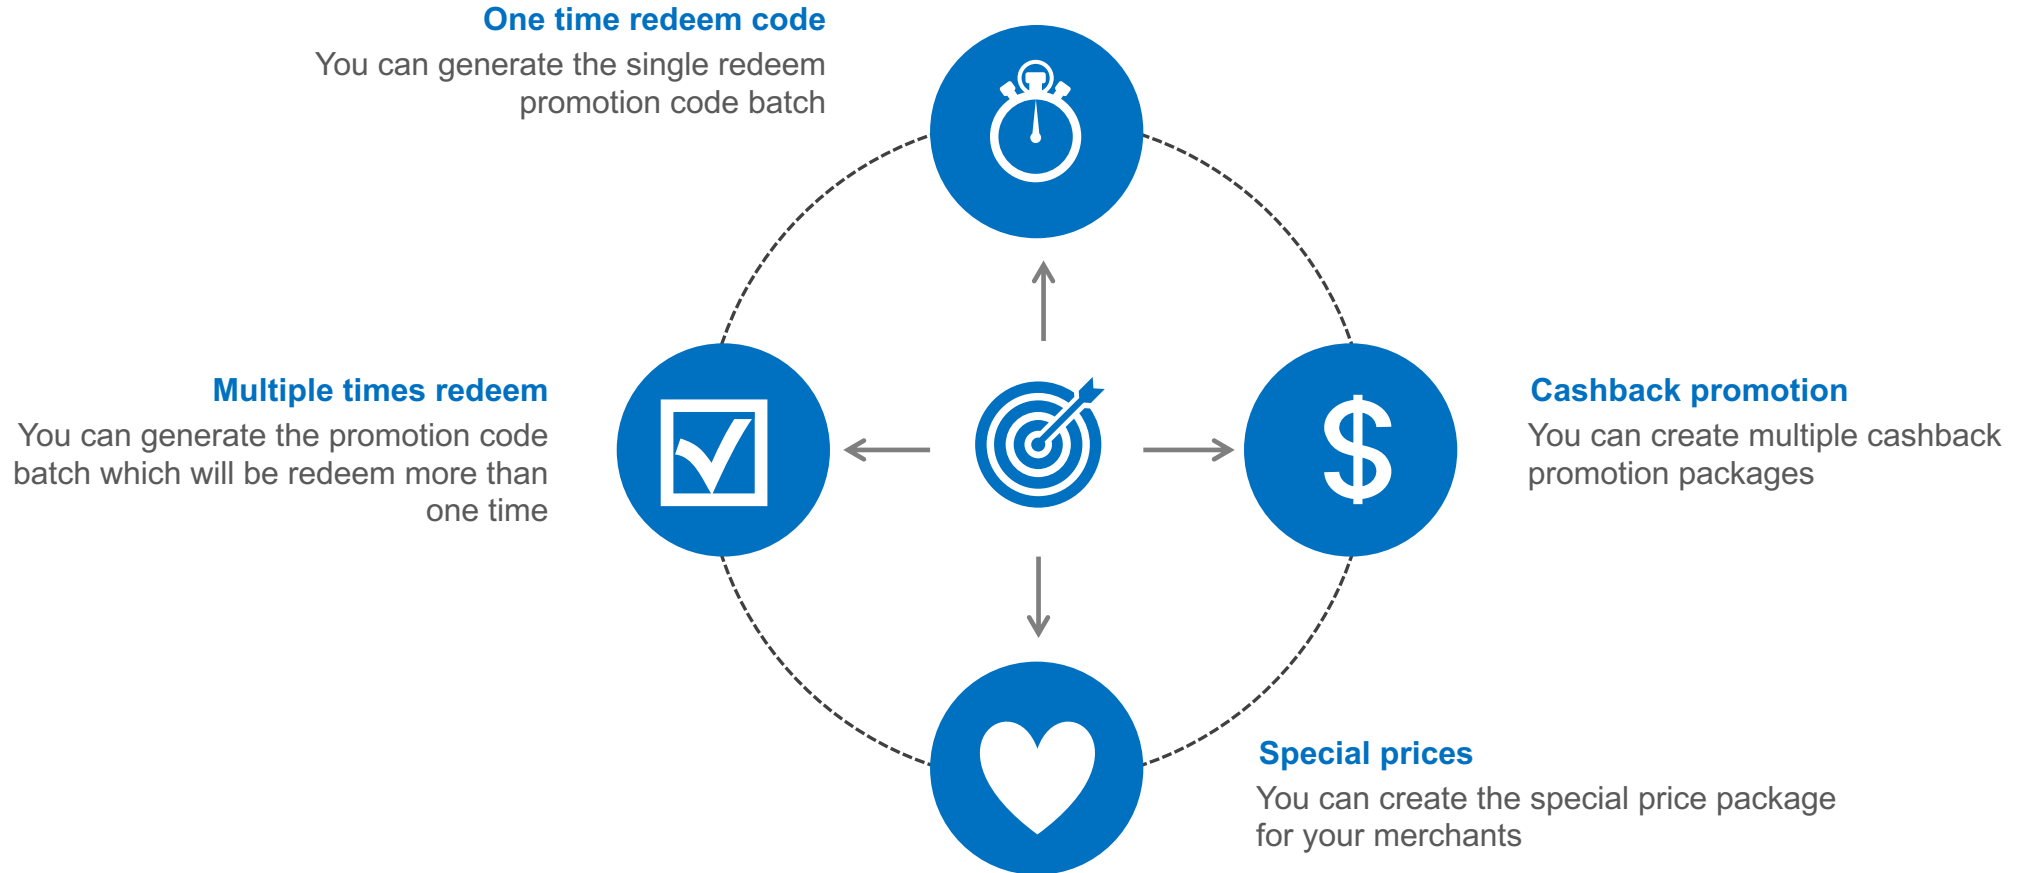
One time redeem code
You can generate the single redeem promotion code batch

Multiple times redeem
You can generate the promotion code batch which will be redeem more than one time

$

Cashback promotion
You can create multiple cashback promotion packages

Special prices
You can create the special price package for your merchants